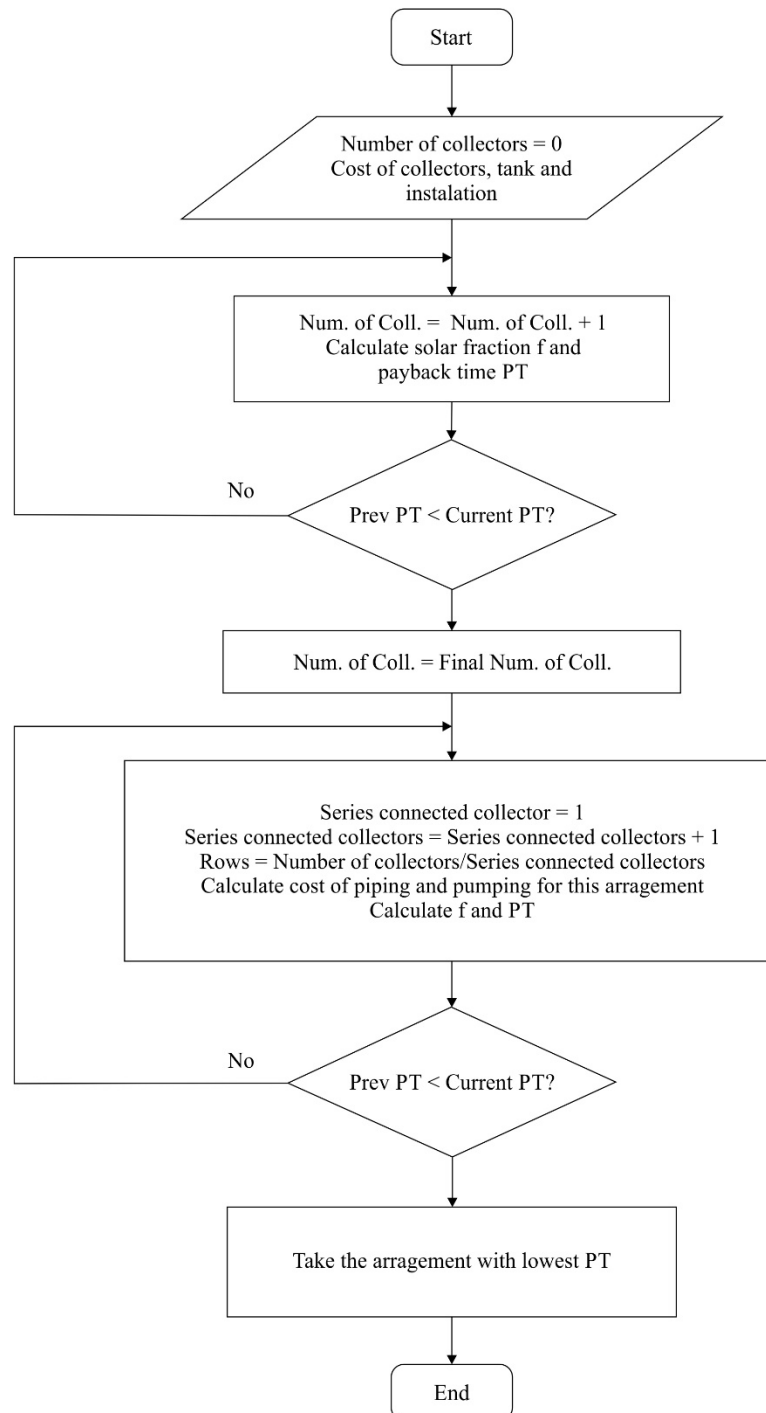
Start

Number of collectors = 0
Cost of collectors, tank and instalation

Num. of Coll. = Num. of Coll. + 1
Calculate solar fraction f and payback time PT

No

Prev PT < Current PT?

Num. of Coll. = Final Num. of Coll.

Series connected collector = 1
Series connected collectors = Series connected collectors + 1
Rows = Number of collectors/Series connected collectors
Calculate cost of piping and pumping for this arragement
Calculate f and PT

No

Prev PT < Current PT?

Take the arragement with lowest PT

End